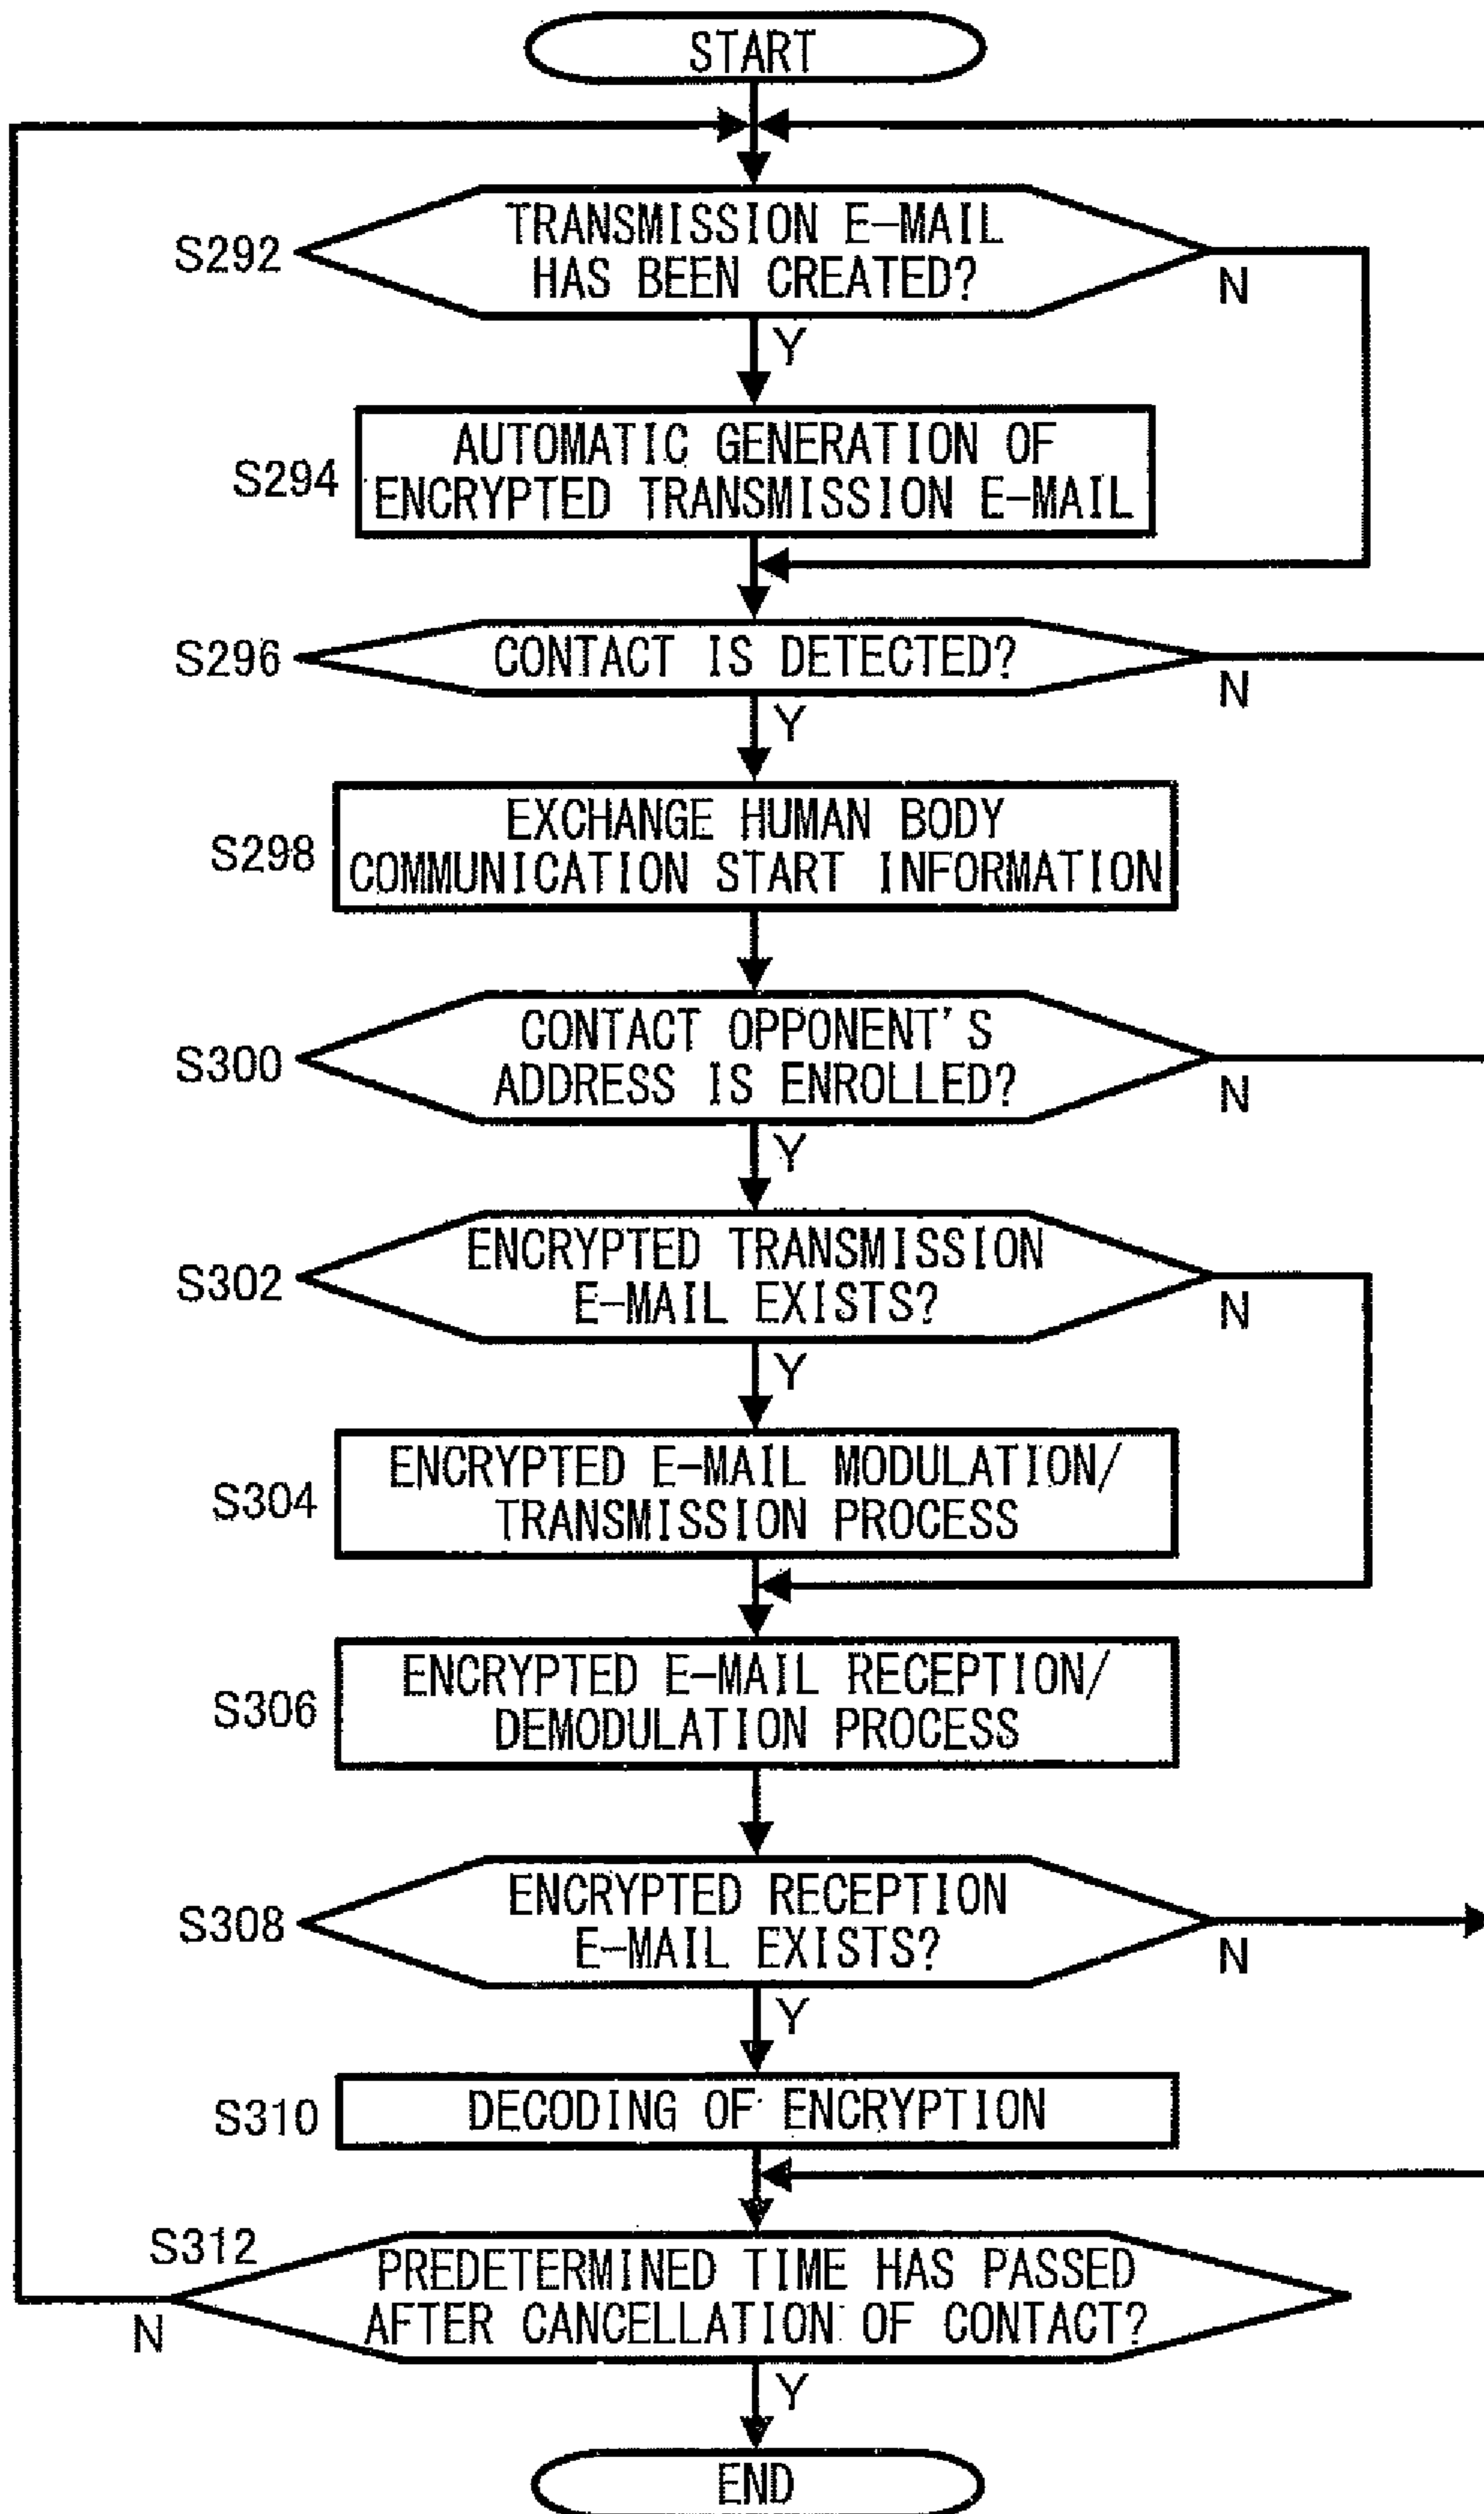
START

S292
TRANSMISSION E-MAIL HAS BEEN CREATED?
N
Y

S294
AUTOMATIC GENERATION OF ENCRYPTED TRANSMISSION E-MAIL

S296
CONTACT IS DETECTED?
N
Y

S298
EXCHANGE HUMAN BODY COMMUNICATION START INFORMATION

S300
CONTACT OPPONENT'S ADDRESS IS ENROLLED?
N
Y

S302
ENCRYPTED TRANSMISSION E-MAIL EXISTS?
N
Y

S304
ENCRYPTED E-MAIL MODULATION/ TRANSMISSION PROCESS

S306
ENCRYPTED E-MAIL RECEPTION/ DEMODULATION PROCESS

S308
ENCRYPTED RECEPTION E-MAIL EXISTS?
N
Y

S310
DECODING OF ENCRYPTION

S312
PREDETERMINED TIME HAS PASSED AFTER CANCELLATION OF CONTACT?
N
Y

END